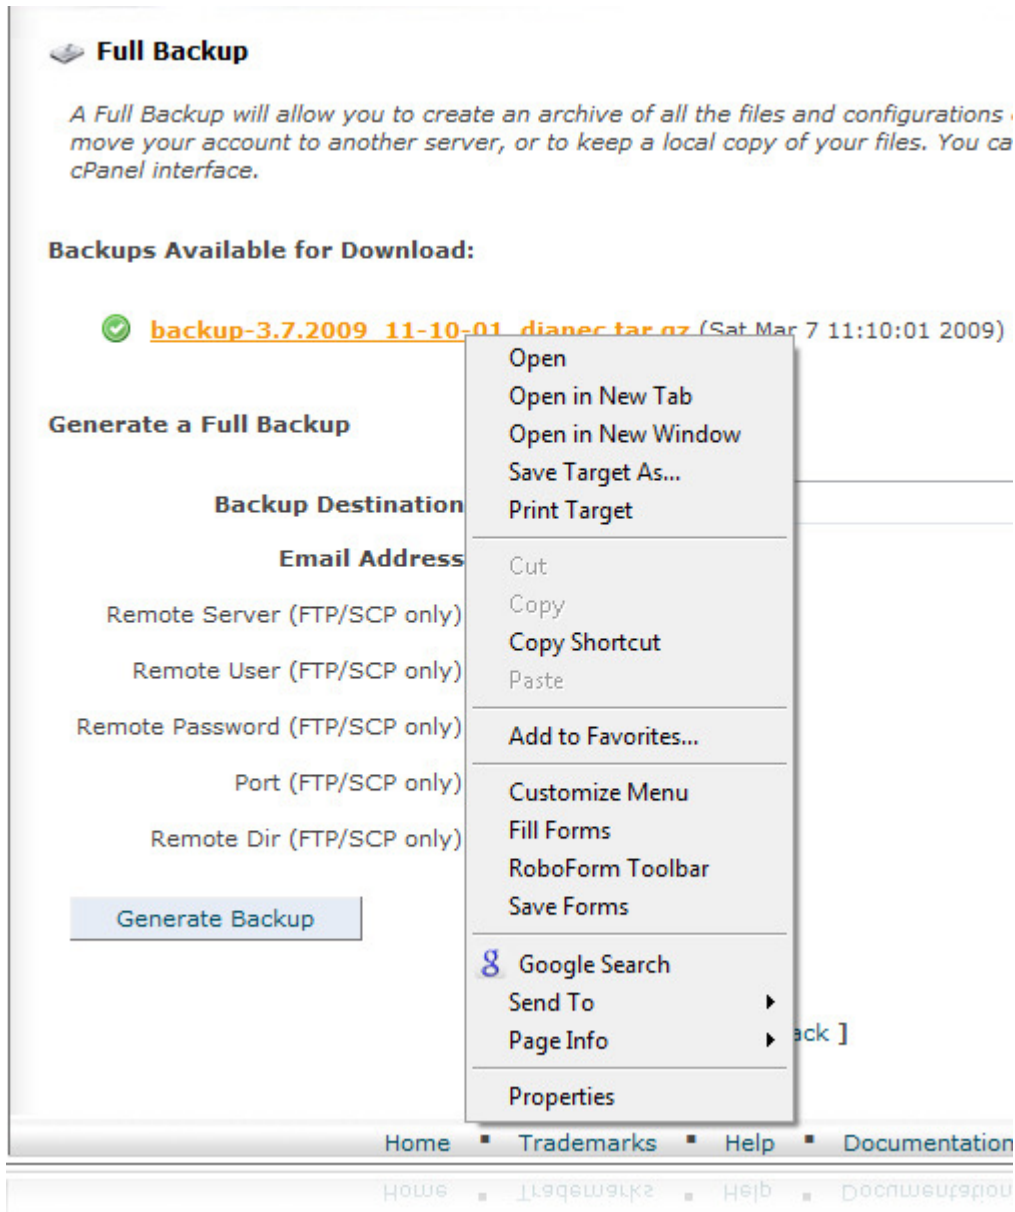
Full Backup

A Full Backup will allow you to create an archive of all the files and configurations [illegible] move your account to another server, or to keep a local copy of your files. You ca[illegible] cPanel interface.

Backups Available for Download:

backup-3.7.2009_11-10-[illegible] (Sat Mar 7 11:10:01 2009)

Open
Open in New Tab
Open in New Window
Save Target As...
Print Target
Cut
Copy
Copy Shortcut
Paste
Add to Favorites...
Customize Menu
Fill Forms
RoboForm Toolbar
Save Forms
Google Search
Send To
Page Info
Properties

Generate a Full Backup

Backup Destination

Email Address

Remote Server (FTP/SCP only)

Remote User (FTP/SCP only)

Remote Password (FTP/SCP only)

Port (FTP/SCP only)

Remote Dir (FTP/SCP only)

Generate Backup

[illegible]ack ]

Home ▪ Trademarks ▪ Help ▪ Documentation